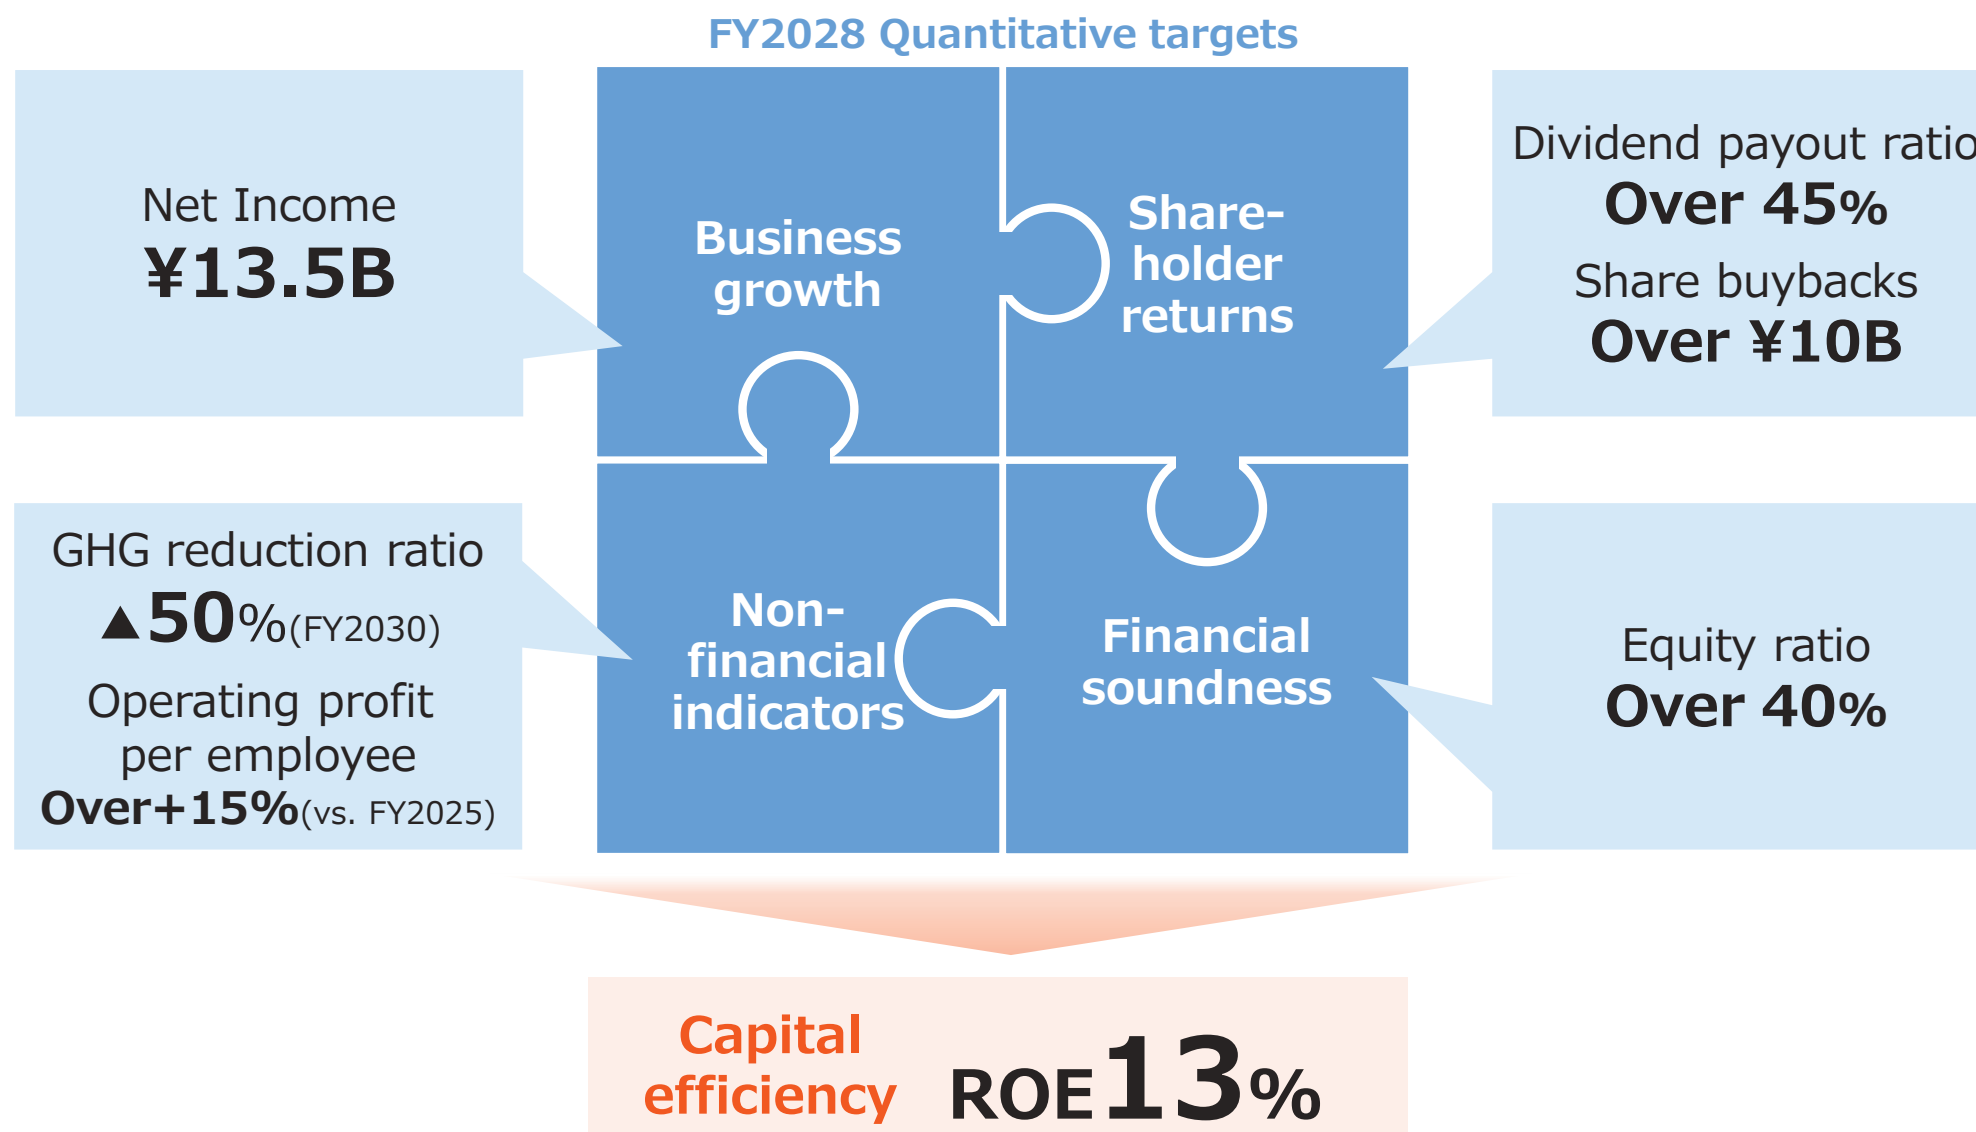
FY2028 Quantitative targets

Net Income
¥13.5B

Business growth

Shareholder returns

Dividend payout ratio
Over 45%
Share buybacks
Over ¥10B

GHG reduction ratio
▲50%(FY2030)
Operating profit per employee
Over+15%(vs. FY2025)

Non-financial indicators

Financial soundness

Equity ratio
Over 40%

Capital efficiency
ROE13%